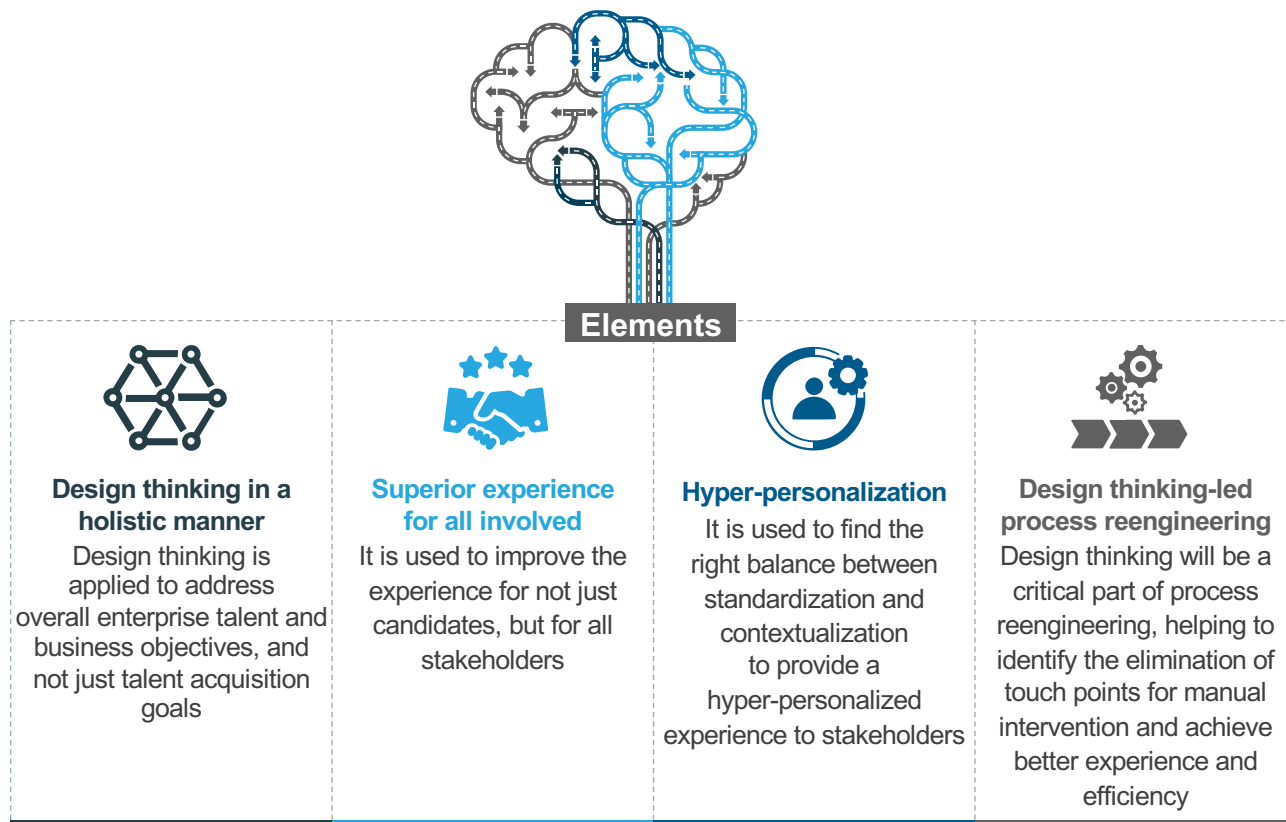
Elements

Design thinking in a holistic manner
Design thinking is applied to address overall enterprise talent and business objectives, and not just talent acquisition goals

Superior experience for all involved
It is used to improve the experience for not just candidates, but for all stakeholders

Hyper-personalization
It is used to find the right balance between standardization and contextualization to provide a hyper-personalized experience to stakeholders

Design thinking-led process reengineering
Design thinking will be a critical part of process reengineering, helping to identify the elimination of touch points for manual intervention and achieve better experience and efficiency